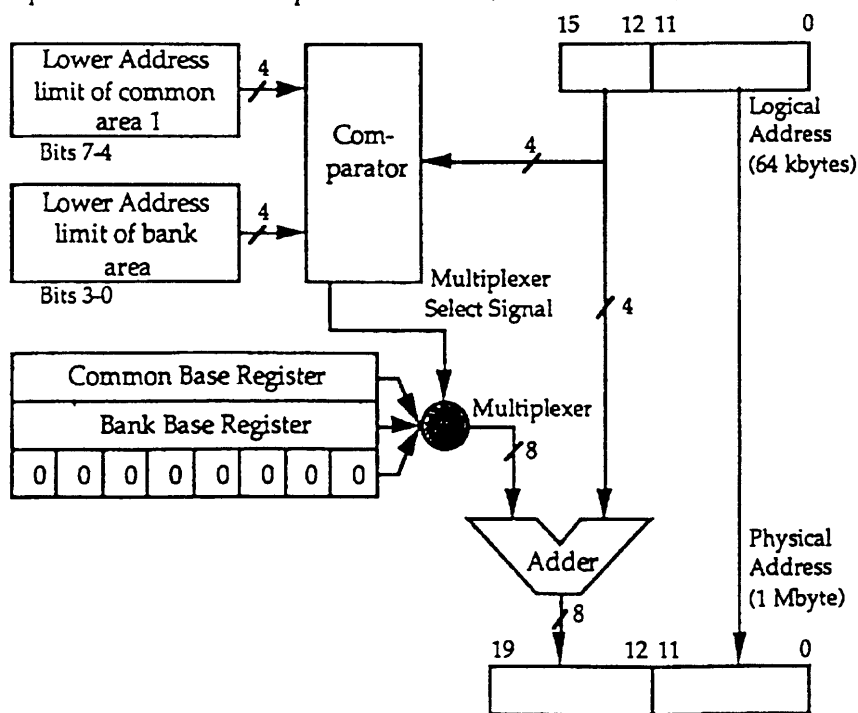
15 12 11 0

Lower Address limit of common area 1

Bits 7-4

4

Com-parator

4

Logical Address (64 kbytes)

Lower Address limit of bank area

Bits 3-0

4

Multiplexer Select Signal

4

Common Base Register

Bank Base Register

| 0 | 0 | 0 | 0 | 0 | 0 | 0 | 0 |
|---|---|---|---|---|---|---|---|

Multiplexer

8

Adder

Physical Address (1 Mbyte)

8

19 12 11 0